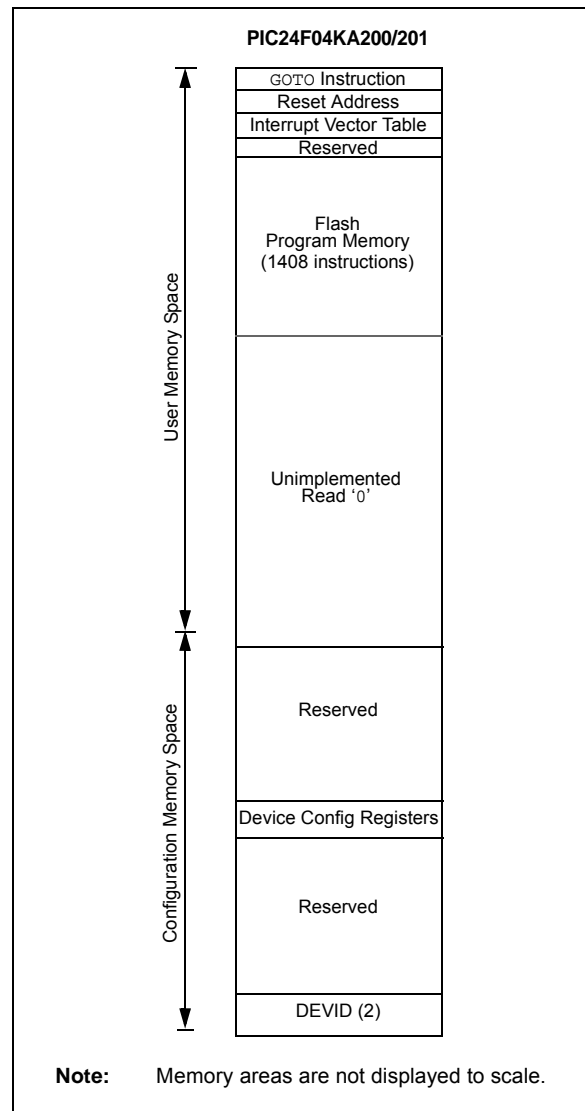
PIC24F04KA200/201

User Memory Space

GOTO Instruction
Reset Address
Interrupt Vector Table
Reserved

Flash
Program Memory
(1408 instructions)

Unimplemented
Read '0'

Configuration Memory Space

Reserved

Device Config Registers

Reserved

DEVID (2)

Note: Memory areas are not displayed to scale.